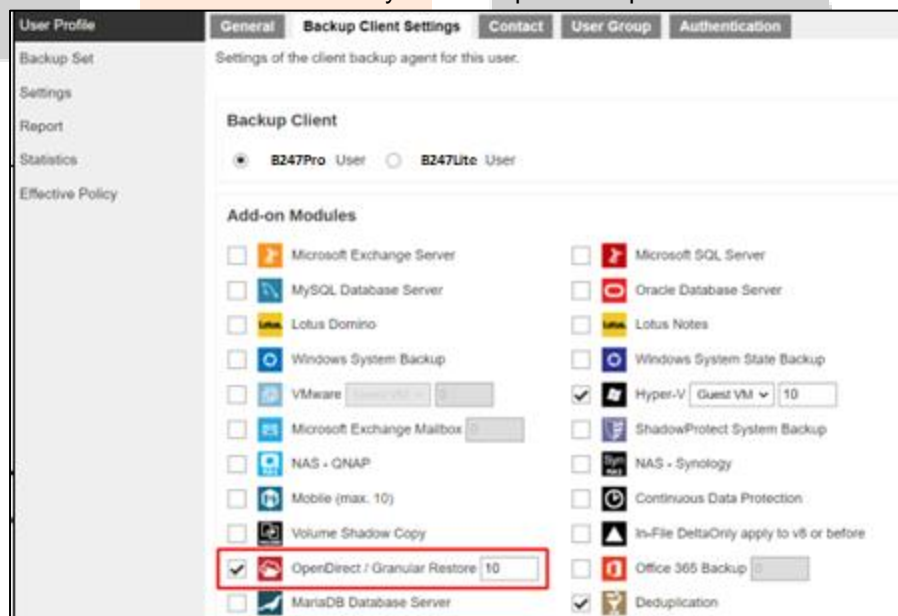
User Profile
Backup Set
Settings
Report
Statistics
Effective Policy

General | Backup Client Settings | Contact | User Group | Authentication

Settings of the client backup agent for this user.

Backup Client

B247Pro User    B247Lite User

Add-on Modules

Microsoft Exchange Server
Microsoft SQL Server
MySQL Database Server
Oracle Database Server
Lotus Domino
Lotus Notes
Windows System Backup
Windows System State Backup
VMware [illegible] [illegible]
Hyper-V Guest VM 10
Microsoft Exchange Mailbox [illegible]
ShadowProtect System Backup
NAS - QNAP
NAS - Synology
Mobile (max. 10)
Continuous Data Protection
Volume Shadow Copy
In-File DeltaOnly apply to v8 or before
OpenDirect / Granular Restore 10
Office 365 Backup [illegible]
MariaDB Database Server
Deduplication